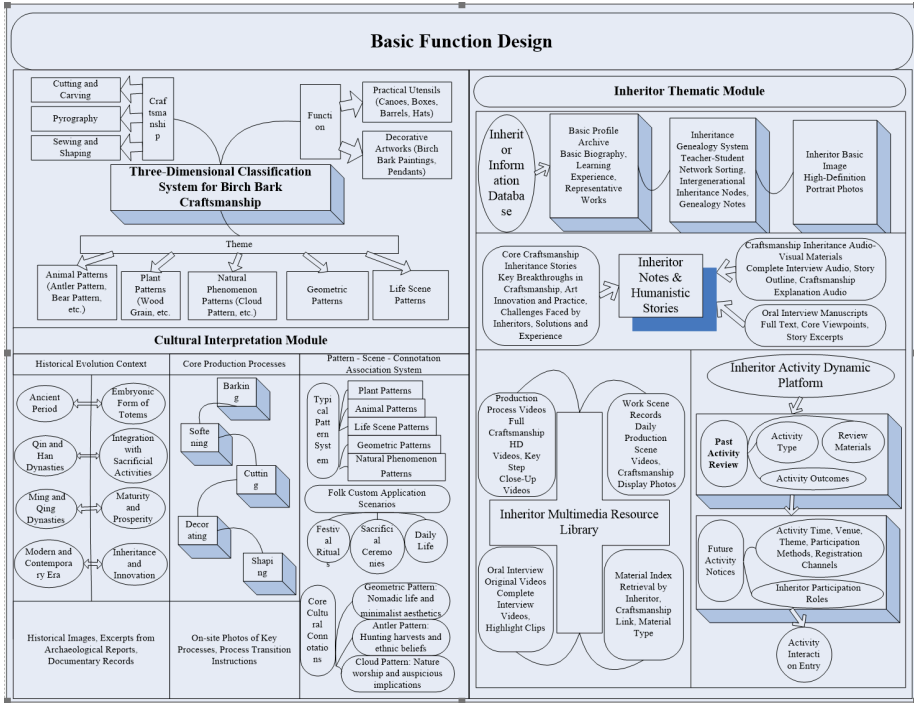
Basic Function Design

Cutting and Carving

Pyrography

Sewing and Shaping

Craftsmanship

Function

Practical Utensils (Canoes, Boxes, Barrels, Hats)

Decorative Artworks (Birch Bark Paintings, Pendants)

Three-Dimensional Classification System for Birch Bark Craftsmanship

Theme

Animal Patterns (Antler Pattern, Bear Pattern, etc.)

Plant Patterns (Wood Grain, etc.

Natural Phenomenon Patterns (Cloud Pattern, etc.)

Geometric Patterns

Life Scene Patterns

Cultural Interpretation Module

Historical Evolution Context

Ancient Period

Embryonic Form of Totems

Qin and Han Dynasties

Integration with Sacrificial Activities

Ming and Qing Dynasties

Maturity and Prosperity

Modern and Contemporary Era

Inheritance and Innovation

Historical Images, Excerpts from Archaeological Reports, Documentary Records

Core Production Processes

Barking

Softening

Cutting

Decorating

Shaping

On-site Photos of Key Processes, Process Transition Instructions

Pattern - Scene - Connotation Association System

Typical Pattern System

Plant Patterns

Animal Patterns

Life Scene Patterns

Geometric Patterns

Natural Phenomenon Patterns

Folk Custom Application Scenarios

Festival Rituals

Sacrificial Ceremonies

Daily Life

Core Cultural Connotations

Geometric Pattern: Nomadic life and minimalist aesthetics

Antler Pattern: Hunting harvests and ethnic beliefs

Cloud Pattern: Nature worship and auspicious implications

Inheritor Thematic Module

Inheritor Information Database

Basic Profile Archive Basic Biography, Learning Experience, Representative Works

Inheritance Genealogy System Teacher-Student Network Sorting, Intergenerational Inheritance Nodes, Genealogy Notes

Inheritor Basic Image High-Definition Portrait Photos

Core Craftsmanship Inheritance Stories Key Breakthroughs in Craftsmanship, Art Innovation and Practice, Challenges Faced by Inheritors, Solutions and Experience

Inheritor Notes & Humanistic Stories

Craftsmanship Inheritance Audio-Visual Materials Complete Interview Audio, Story Outline, Craftsmanship Explanation Audio

Oral Interview Manuscripts Full Text, Core Viewpoints, Story Excerpts

Production Process Videos Full Craftsmanship HD Videos, Key Step Close-Up Videos

Work Scene Records Daily Production Scene Videos, Craftsmanship Display Photos

Inheritor Multimedia Resource Library

Oral Interview Original Videos Complete Interview Videos, Highlight Clips

Material Index Retrieval by Inheritor, Craftsmanship Link, Material Type

Inheritor Activity Dynamic Platform

Past Activity Review

Activity Type

Review Materials

Activity Outcomes

Future Activity Notices

Activity Time, Venue, Theme, Participation Methods, Registration Channels

Inheritor Participation Roles

Activity Interaction Entry